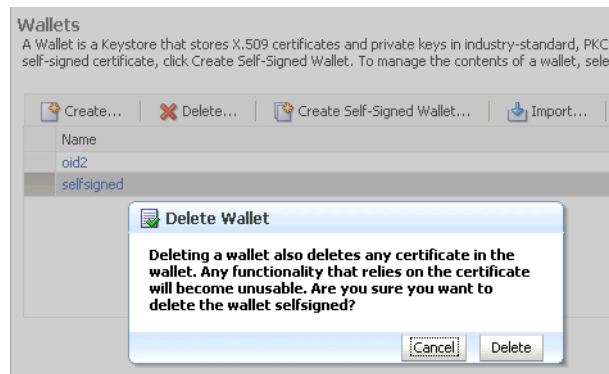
Wallets
A Wallet is a Keystore that stores X.509 certificates and private keys in industry-standard, PKC self-signed certificate, click Create Self-Signed Wallet. To manage the contents of a wallet, sele

Create... | Delete... | Create Self-Signed Wallet... | Import...

| Name |
|---|
| oid2 |
| selfsigned |

Delete Wallet

Deleting a wallet also deletes any certificate in the wallet. Any functionality that relies on the certificate will become unusable. Are you sure you want to delete the wallet selfsigned?

Cancel Delete